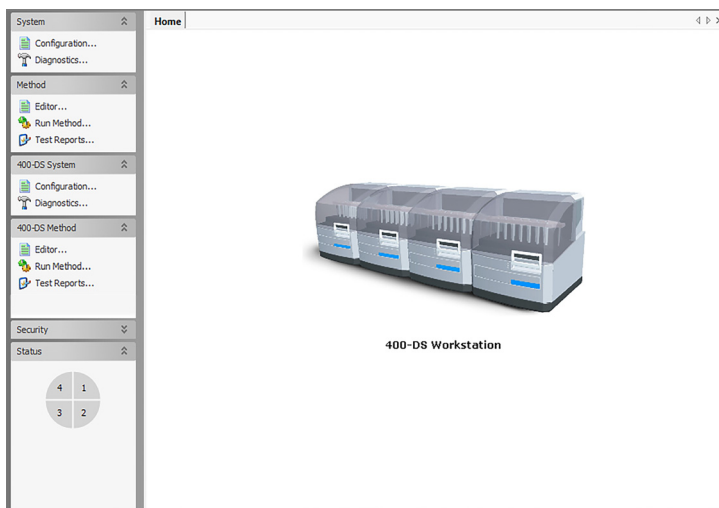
System
Configuration...
Diagnostics...

Method
Editor...
Run Method...
Test Reports...

400-DS System
Configuration...
Diagnostics...

400-DS Method
Editor...
Run Method...
Test Reports...

Security

Status
4 1
3 2

Home

400-DS Workstation